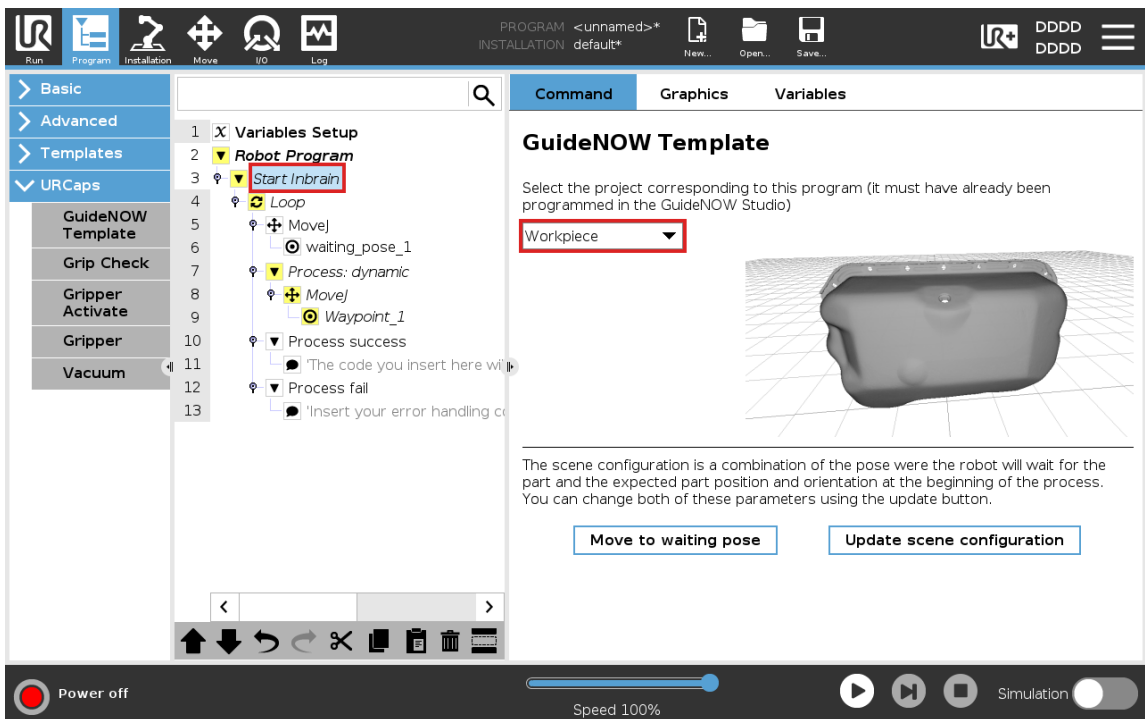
Run Program Installation Move I/O Log

PROGRAM <unnamed>*
INSTALLATION default*

New... Open... Save...

DDDD
DDDD

Basic
Advanced
Templates
URCaps
GuideNOW Template
Grip Check
Gripper Activate
Gripper
Vacuum

1 Variables Setup
2 Robot Program
3 Start Inbrain
4 Loop
5 MoveJ
6 waiting_pose_1
7 Process: dynamic
8 MoveJ
9 Waypoint_1
10 Process success
11 'The code you insert here wi
12 Process fail
13 'Insert your error handling c

Command Graphics Variables

GuideNOW Template

Select the project corresponding to this program (it must have already been programmed in the GuideNOW Studio)

Workpiece

The scene configuration is a combination of the pose were the robot will wait for the part and the expected part position and orientation at the beginning of the process. You can change both of these parameters using the update button.

Move to waiting pose
Update scene configuration

Power off
Speed 100%
Simulation